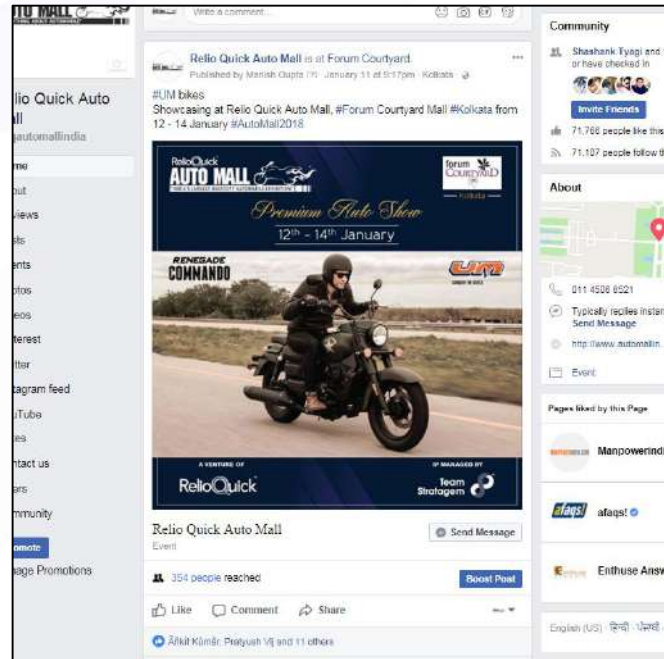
UTO MALL

lio Quick Auto ll
automallindia

me
ut
views
sts
ents
otos
eos
terest
itter
tagram feed
uTube
es
ntact us
ars
mmunity
omote
age Promotions

Write a comment...

Relio Quick Auto Mall is at Forum Courtyard.
Published by Manish Gupta [?] · January 11 at 5:17pm · Kolkata ·

#UM bikes
Showcasing at Relio Quick Auto Mall, #Forum Courtyard Mall #Kolkata from 12 - 14 January #AutoMall2018

RelioQuick
AUTO MALL
forum COURTYARD
Kolkata
Premium Auto Show
12th – 14th January
RENEGADE
COMMANDO
UM
A VENTURE OF
RelioQuick
IP MANAGED BY
Team Stratagem

Relio Quick Auto Mall
Event
Send Message

354 people reached
Boost Post

Like
Comment
Share

Ankit Kumar, Pratyush Vij and 11 others

Community
Shashank Tyagi and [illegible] or have checked in
Invite Friends
71,766 people like this
71,107 people follow th

About
011 4506 8521
Typically replies instan
Send Message
http://www.automallin
Event

Pages liked by this Page
Manpowerindi
afaqs!
Enthuse Answ

English (US) · हिन्दी · ਪੰਜਾਬੀ ·